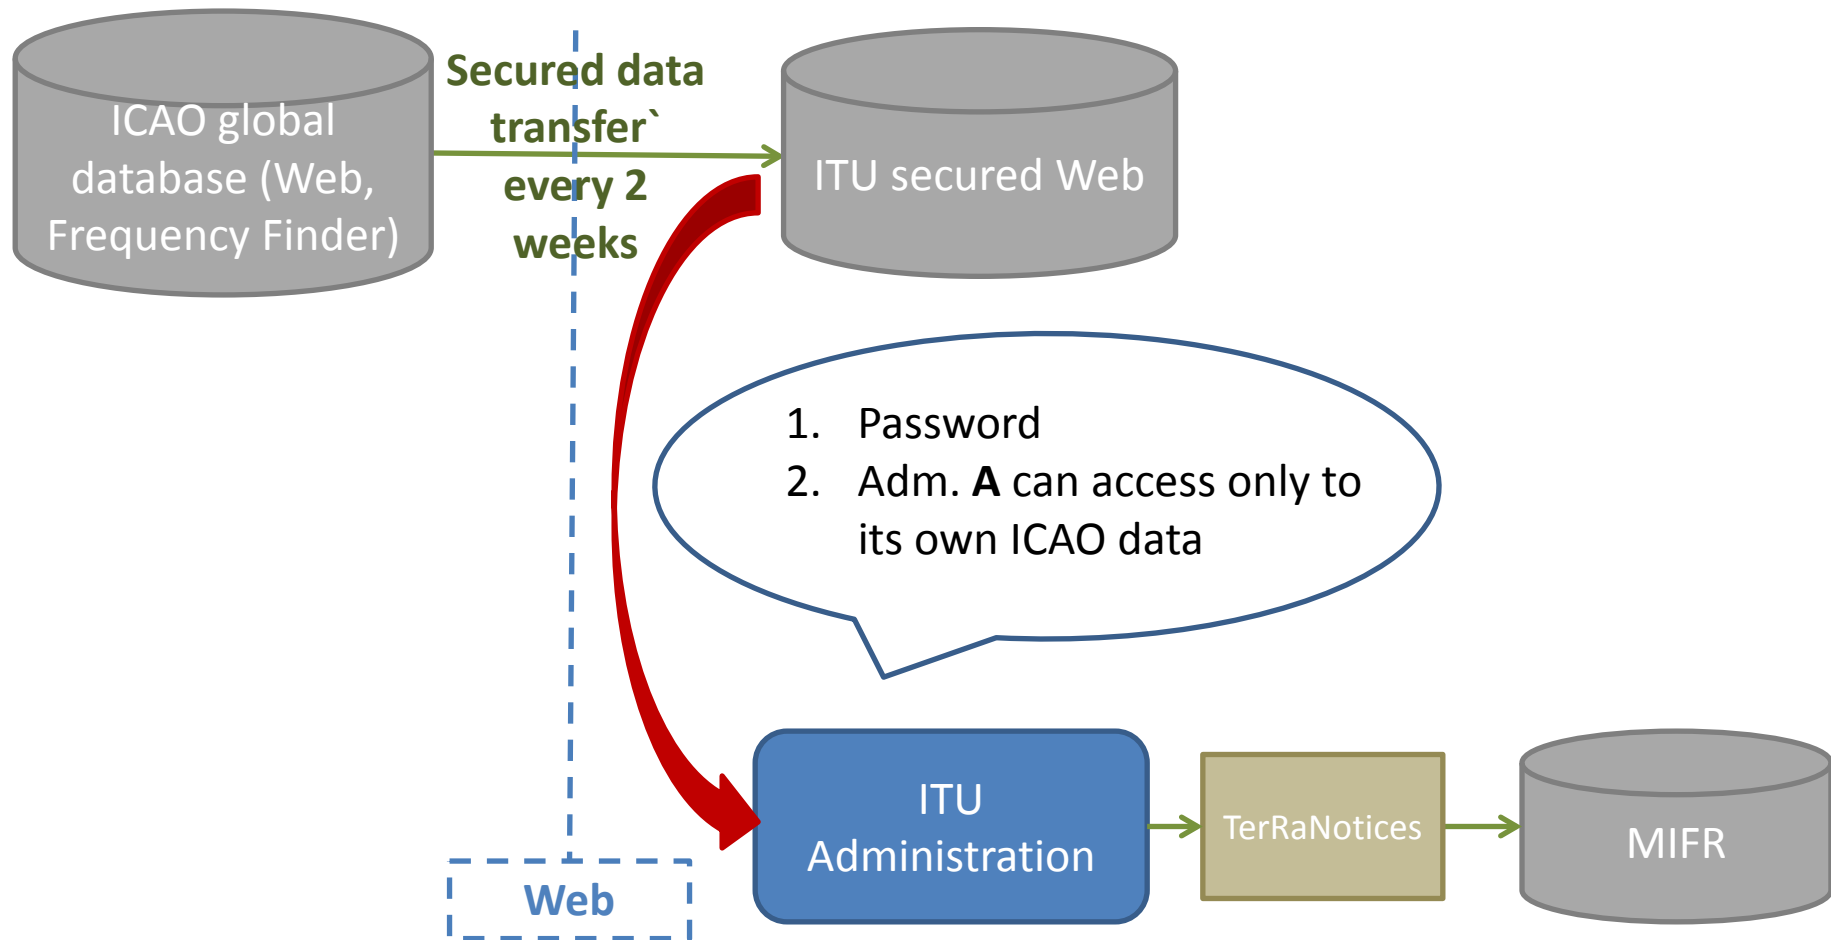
ICAO global database (Web, Frequency Finder)

Secured data transfer` every 2 weeks

ITU secured Web

1. Password
2. Adm. **A** can access only to its own ICAO data

ITU Administration

TerRaNotices

MIFR

Web